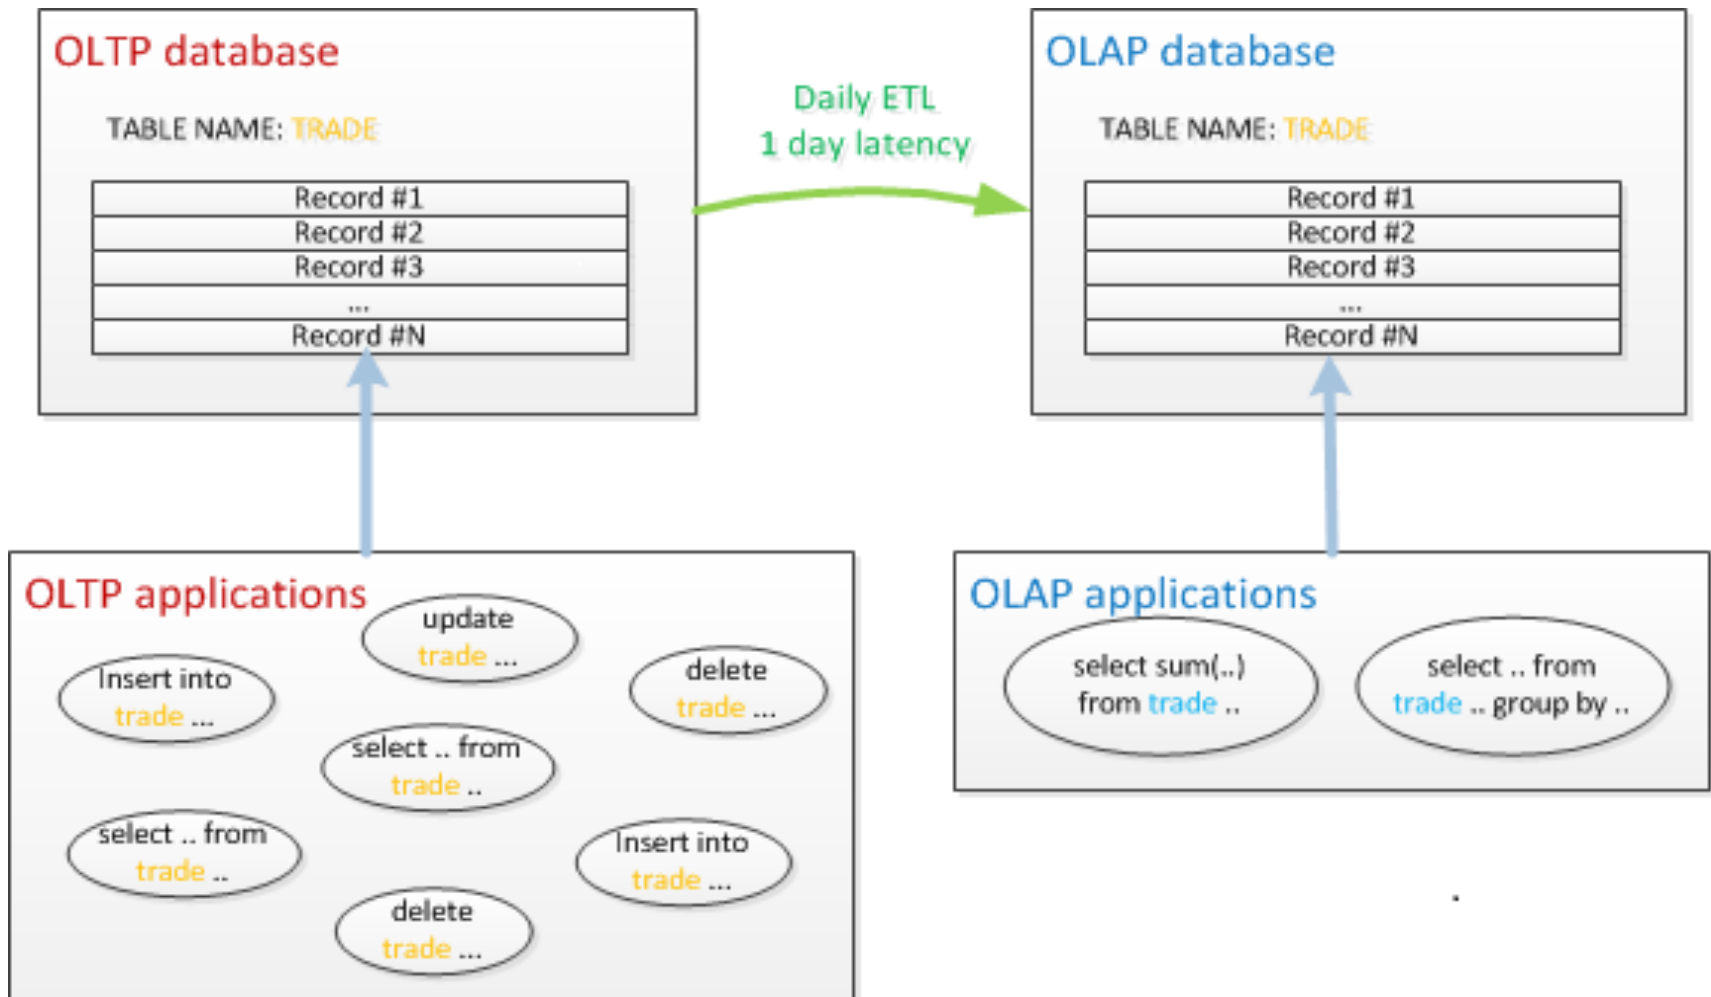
OLTP database

TABLE NAME: TRADE

| Record #1 |
|---|
| Record #2 |
| Record #3 |
| ... |
| Record #N |

Daily ETL
1 day latency

OLAP database

TABLE NAME: TRADE

| Record #1 |
|---|
| Record #2 |
| Record #3 |
| ... |
| Record #N |

OLTP applications

update trade ...

Insert into trade ...

delete trade ...

select .. from trade ..

select .. from trade ..

Insert into trade ...

delete trade ...

OLAP applications

select sum(..) from trade ..

select .. from trade .. group by ..